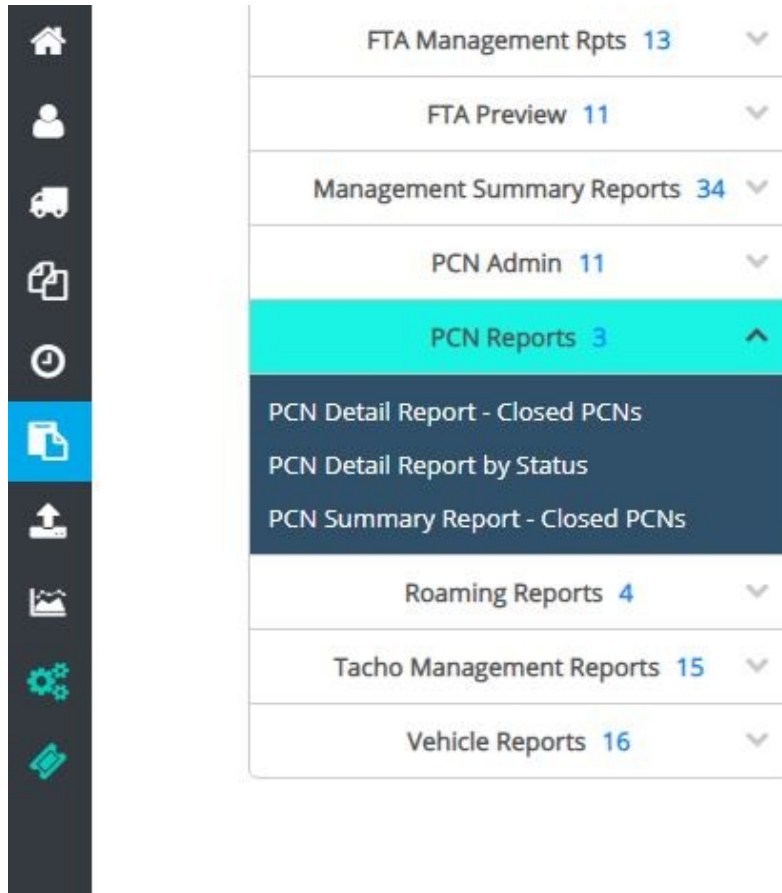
FTA Management Rpts 13

FTA Preview 11

Management Summary Reports 34

PCN Admin 11

PCN Reports 3

PCN Detail Report - Closed PCNs

PCN Detail Report by Status

PCN Summary Report - Closed PCNs

Roaming Reports 4

Tacho Management Reports 15

Vehicle Reports 16